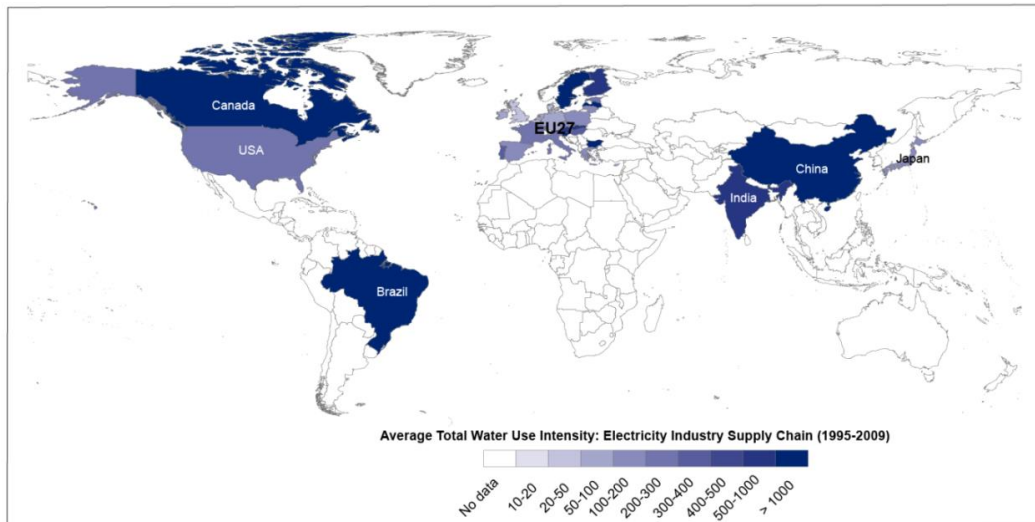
Canada

USA

EU27

China

Japan

India

Brazil

Average Total Water Use Intensity: Electricity Industry Supply Chain (1995-2009)

No data
10-20
20-50
50-100
100-200
200-300
300-400
400-500
500-1000
> 1000